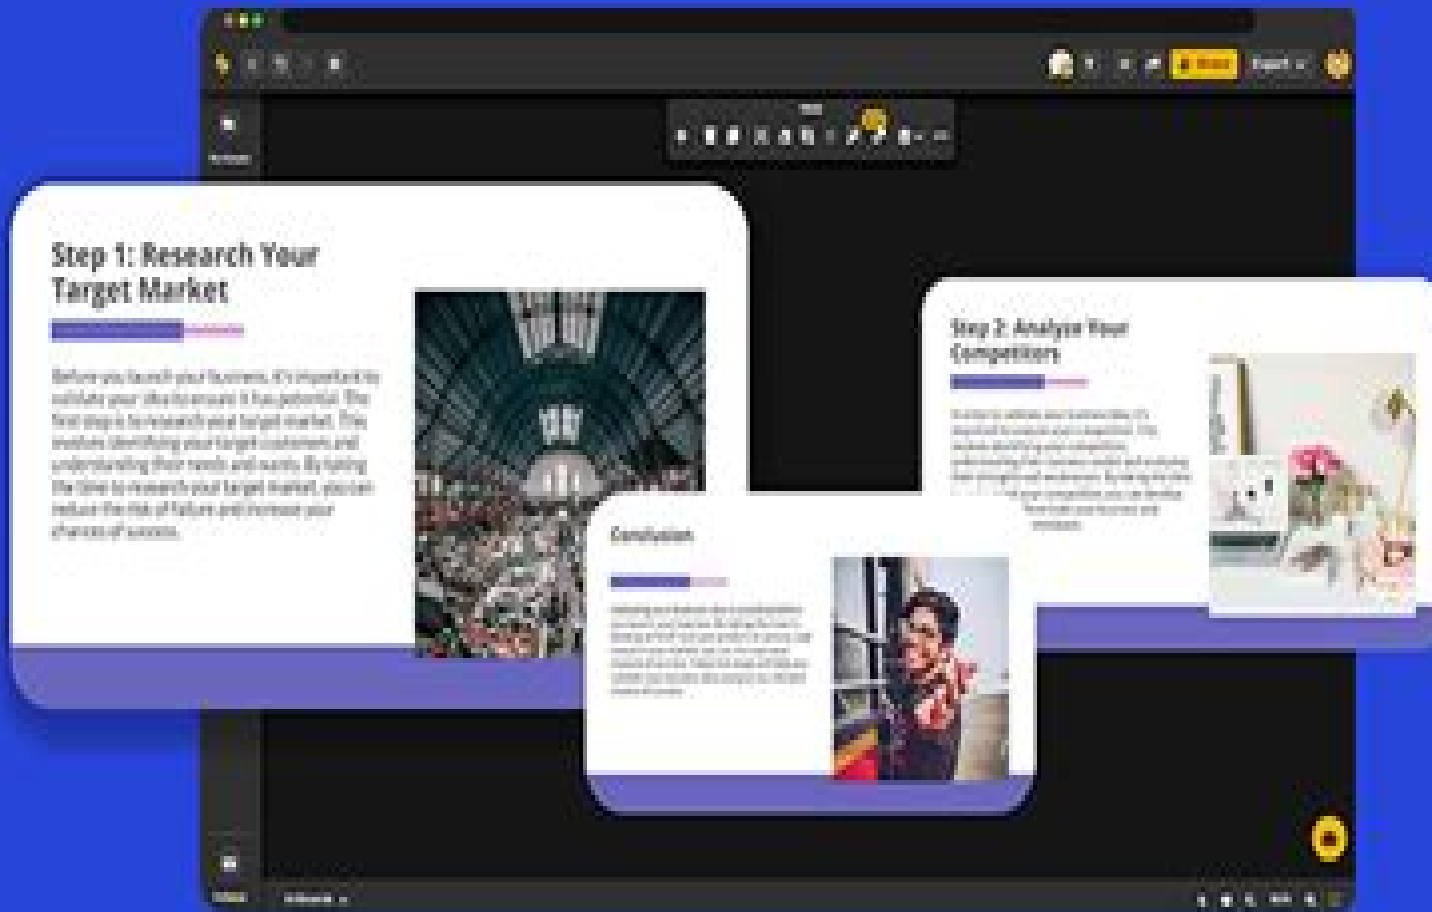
Step 1: Research Your Target Market

Before you launch your business, it's important to validate your idea to ensure it has potential. The first step is to research your target market. This involves identifying your target customers and understanding their needs and wants. By taking the time to research your target market, you can reduce the risk of failure and increase your chances of success.

Step 2: Analyse Your Competitors

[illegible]

Conclusion

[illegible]

Export